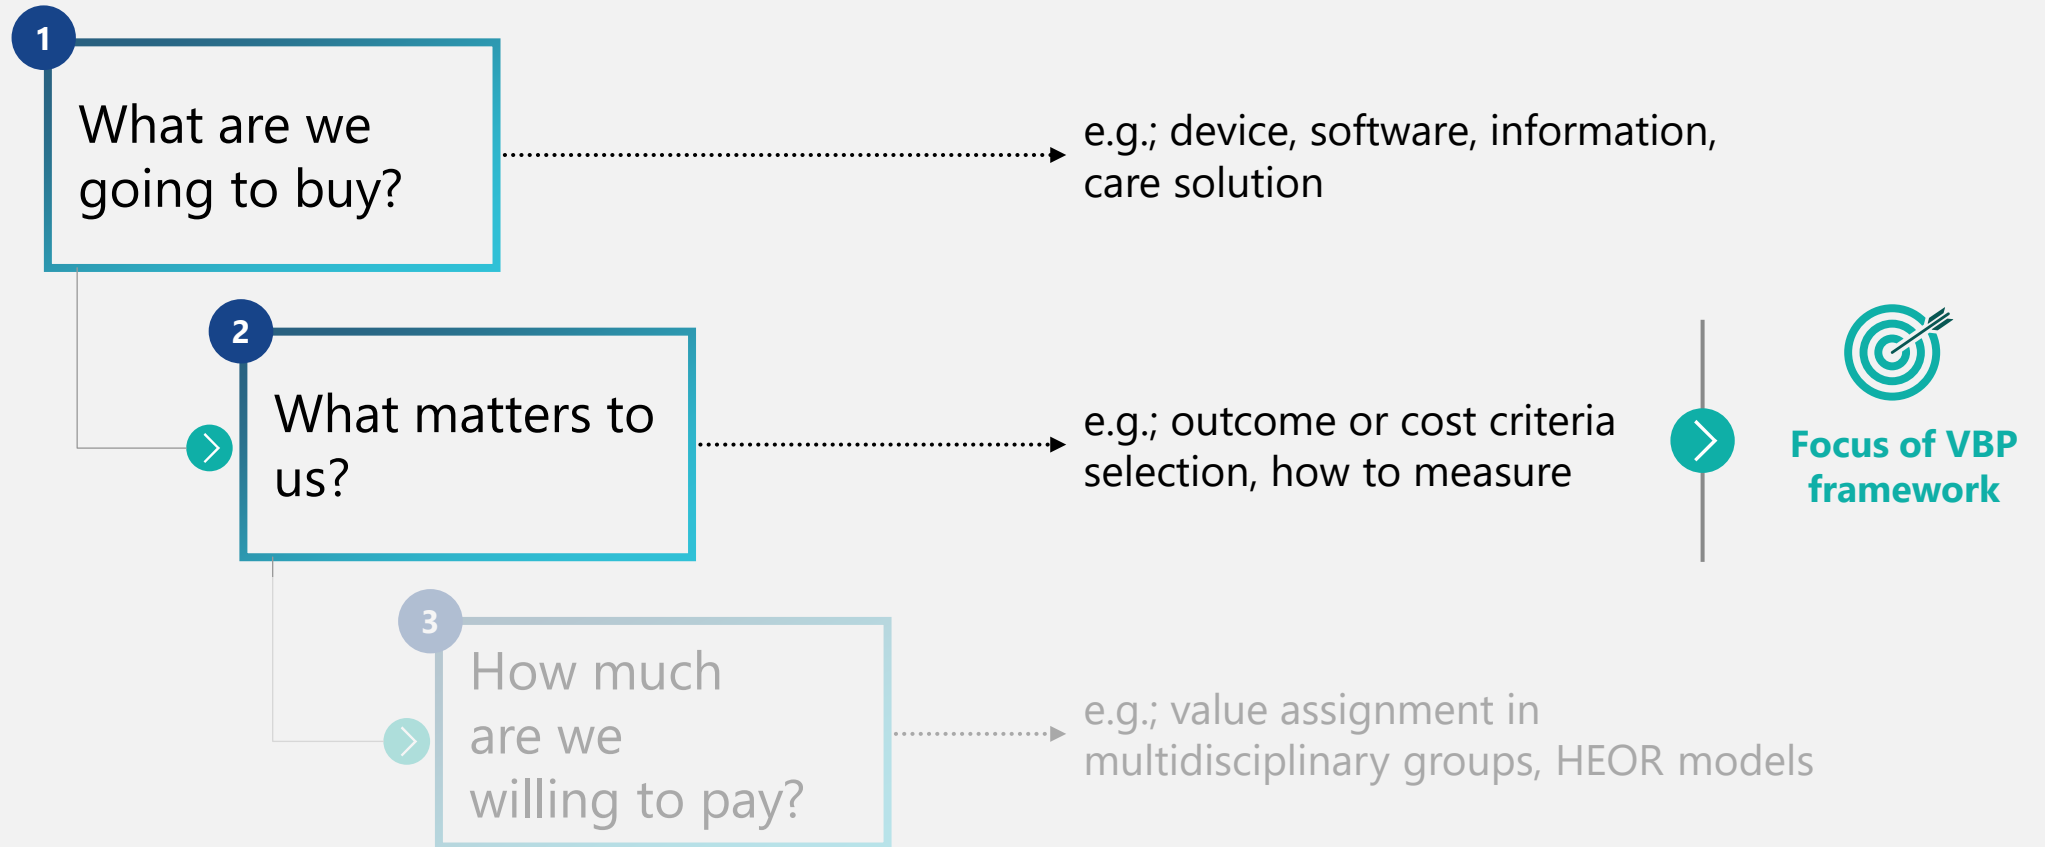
1

What are we going to buy?

e.g.; device, software, information, care solution

2

What matters to us?

e.g.; outcome or cost criteria selection, how to measure

Focus of VBP framework

3

How much are we willing to pay?

e.g.; value assignment in multidisciplinary groups, HEOR models